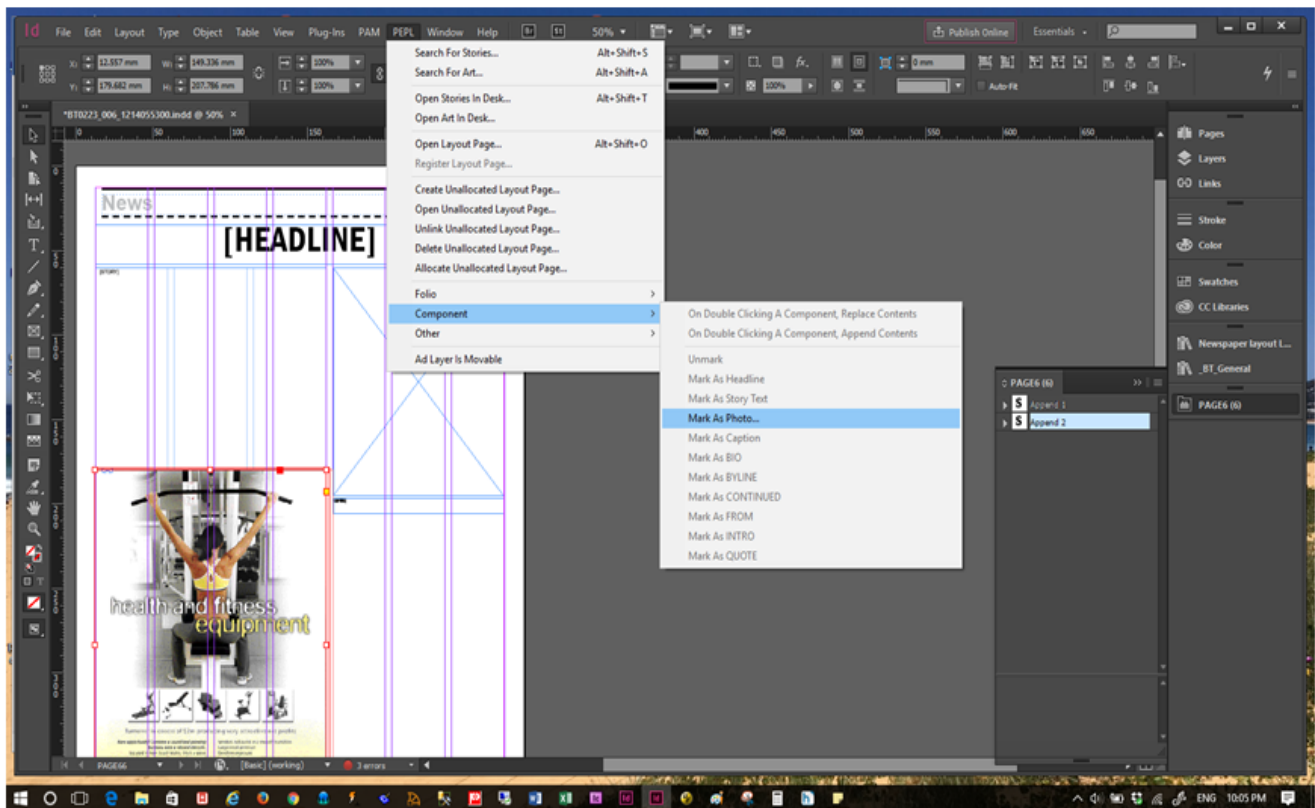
Id File Edit Layout Type Object Table View Plug-Ins PAM PEPL Window Help Br St 50%

Publish Online Essentials

X: 12.557 mm W: 149.336 mm
Y: 179.682 mm H: 207.786 mm
100%
100%

*BT0223_006_1214055300.indd @ 50% ×

Search For Stories... Alt+Shift+S
Search For Art... Alt+Shift+A
Open Stories In Desk... Alt+Shift+T
Open Art In Desk...
Open Layout Page... Alt+Shift+O
Register Layout Page...
Create Unallocated Layout Page...
Open Unallocated Layout Page...
Unlink Unallocated Layout Page...
Delete Unallocated Layout Page...
Allocate Unallocated Layout Page...
Folio
Component
Other
Ad Layer Is Movable

On Double Clicking A Component, Replace Contents
On Double Clicking A Component, Append Contents
Unmark
Mark As Headline
Mark As Story Text
Mark As Photo...
Mark As Caption
Mark As BIO
Mark As BYLINE
Mark As CONTINUED
Mark As FROM
Mark As INTRO
Mark As QUOTE

0 mm
Auto-Fit
100%

Pages
Layers
Links
Stroke
Color
Swatches
CC Libraries
Newspaper layout l...
_BT_General
PAGE6 (6)

PAGE6 (6)
Append 1
Append 2

News
[HEADLINE]
health and fitness equipment

PAGE66 [Basic] (working) 3 errors

ENG 10:05 PM